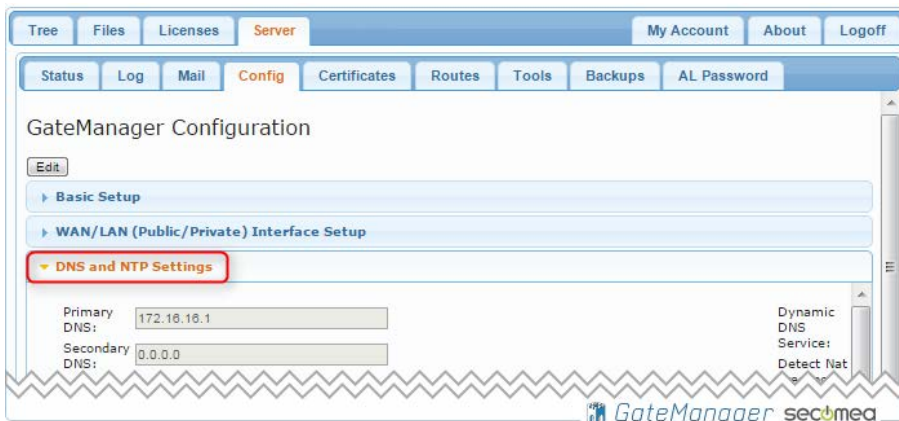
Tree Files Licenses Server My Account About Logoff

Status Log Mail Config Certificates Routes Tools Backups AL Password

GateManager Configuration

Edit

Basic Setup

WAN/LAN (Public/Private) Interface Setup

DNS and NTP Settings

Primary DNS: 172.16.16.1

Secondary DNS: 0.0.0.0

Dynamic DNS Service:

Detect Nat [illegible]

GateManager secomea